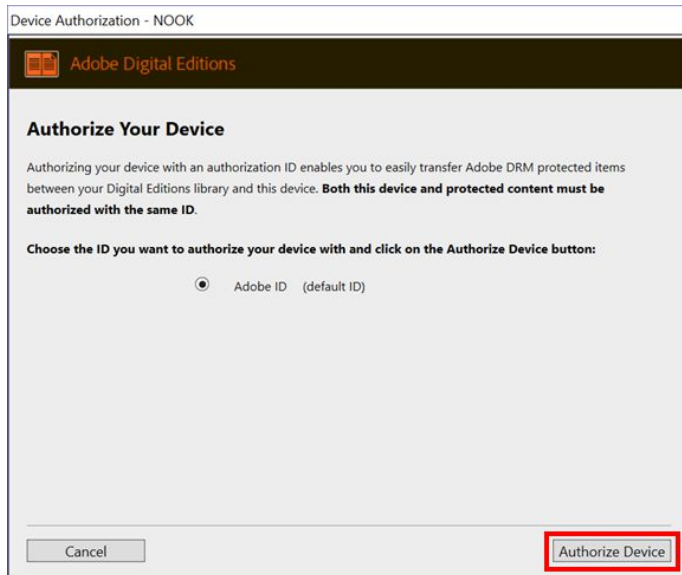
Device Authorization - NOOK

Adobe Digital Editions

Authorize Your Device

Authorizing your device with an authorization ID enables you to easily transfer Adobe DRM protected items between your Digital Editions library and this device. Both this device and protected content must be authorized with the same ID.

Choose the ID you want to authorize your device with and click on the Authorize Device button:

Adobe ID (default ID)

Cancel

Authorize Device